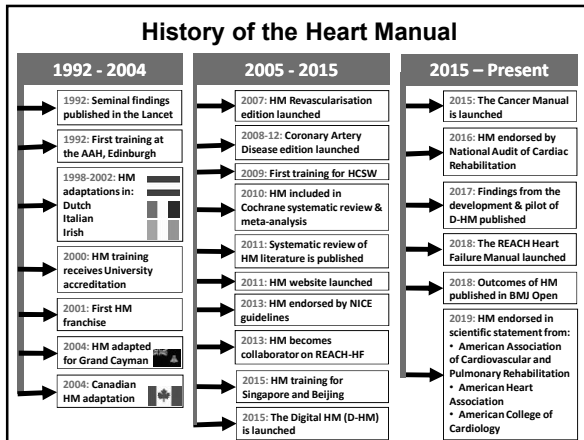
History of the Heart Manual

1992 - 2004

1992: Seminal findings published in the Lancet

1992: First training at the AAH, Edinburgh

1998-2002: HM adaptations in:
Dutch
Italian
Irish

2000: HM training receives University accreditation

2001: First HM franchise

2004: HM adapted for Grand Cayman

2004: Canadian HM adaptation

2005 - 2015

2007: HM Revascularisation edition is launched

2008-12: Coronary Artery Disease edition launched

2009: First training for HCSW

2010: HM included in Cochrane systematic review & meta-analysis

2011: Systematic review of HM literature is published

2011: HM website launched

2013: HM endorsed by NICE guidelines

2013: HM becomes collaborator on REACH-HF

2015: HM training for Singapore and Beijing

2015: The Digital HM (D-HM) is launched

2015 – Present

2015: The Cancer Manual is launched

2016: HM endorsed by National Audit of Cardiac Rehabilitation

2017: Findings from the development & pilot of D-HM published

2018: The REACH Heart Failure Manual launched

2018: Outcomes of HM published in BMJ Open

2019: HM endorsed in scientific statement from:
• American Association of Cardiovascular and Pulmonary Rehabilitation
• American Heart Association
• American College of Cardiology